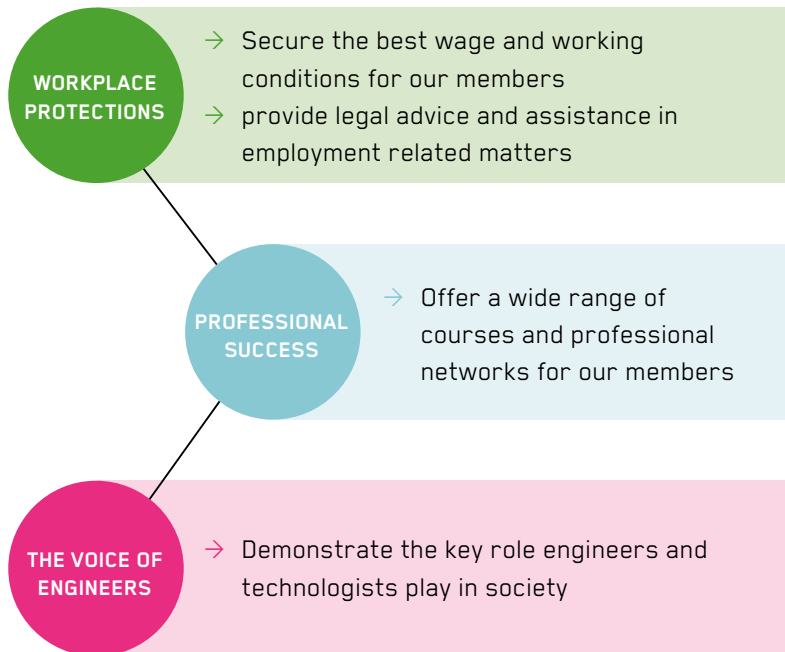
WORKPLACE PROTECTIONS

→ Secure the best wage and working conditions for our members

→ provide legal advice and assistance in employment related matters

PROFESSIONAL SUCCESS

→ Offer a wide range of courses and professional networks for our members

THE VOICE OF ENGINEERS

→ Demonstrate the key role engineers and technologists play in society